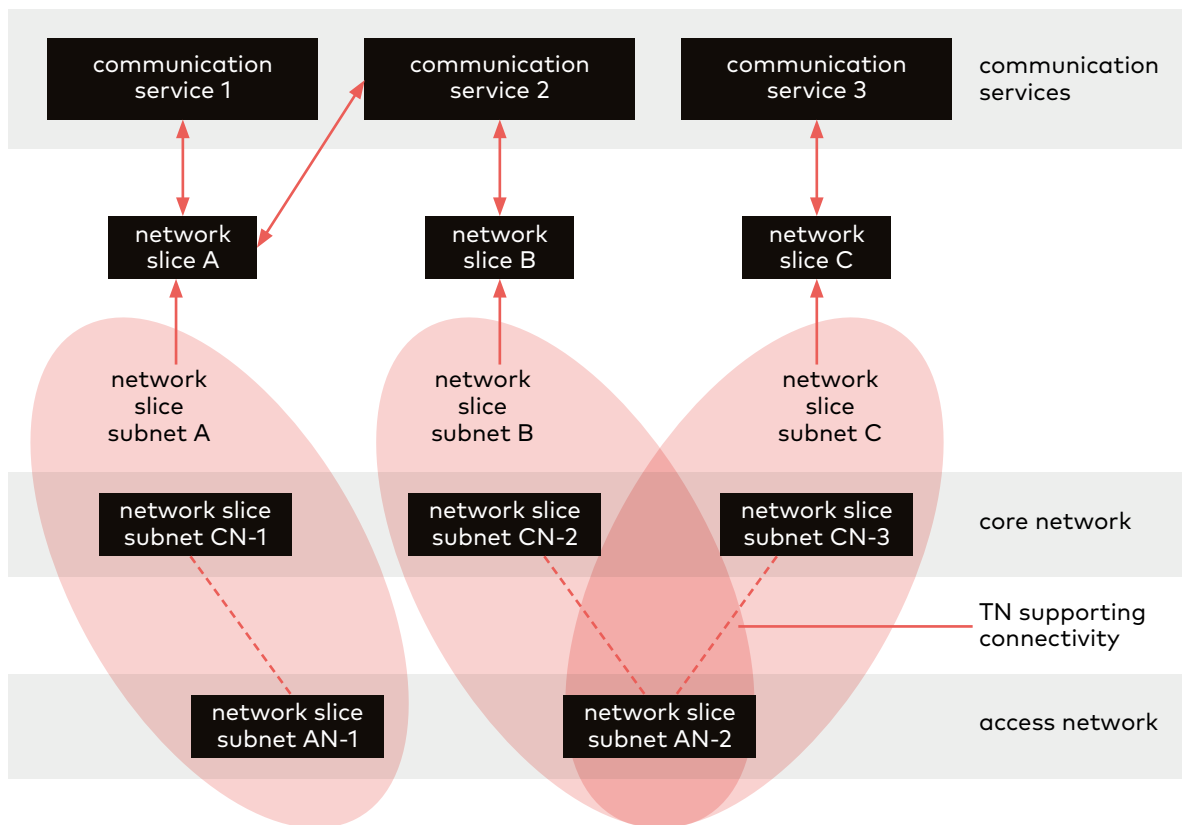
communication service 1

communication service 2

communication service 3

communication services

network slice A

network slice B

network slice C

network slice subnet A

network slice subnet B

network slice subnet C

network slice subnet CN-1

network slice subnet CN-2

network slice subnet CN-3

core network

TN supporting connectivity

network slice subnet AN-1

network slice subnet AN-2

access network